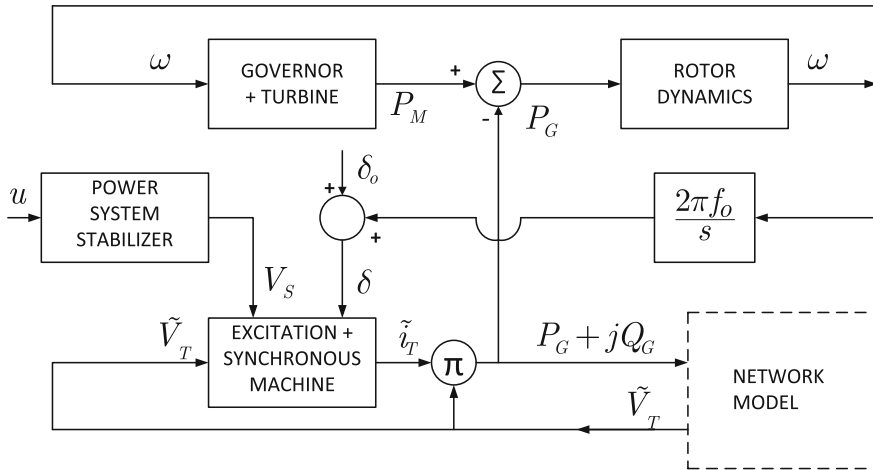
$\omega$

GOVERNOR + TURBINE

$P_M$

+

$\Sigma$

-

$P_G$

ROTOR DYNAMICS

$\omega$

$u$

POWER SYSTEM STABILIZER

+

$\delta_o$

+

$\frac{2\pi f_o}{s}$

$V_S$

$\delta$

$\tilde{V}_T$

EXCITATION + SYNCHRONOUS MACHINE

$\tilde{i}_T$

$\pi$

$P_G + jQ_G$

NETWORK MODEL

$\tilde{V}_T$